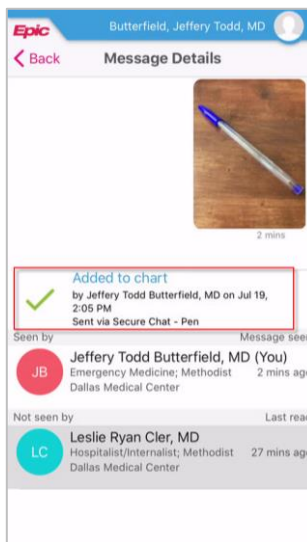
Epic Butterfield, Jeffery Todd, MD

< Back Message Details

2 mins

Added to chart
by Jeffery Todd Butterfield, MD on Jul 19, 2:05 PM
Sent via Secure Chat - Pen

Seen by Message see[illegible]

JB Jeffery Todd Butterfield, MD (You)
Emergency Medicine; Methodist Dallas Medical Center 2 mins ag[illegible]

Not seen by Last rea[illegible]

LC Leslie Ryan Cler, MD
Hospitalist/Internalist; Methodist Dallas Medical Center 27 mins ag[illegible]